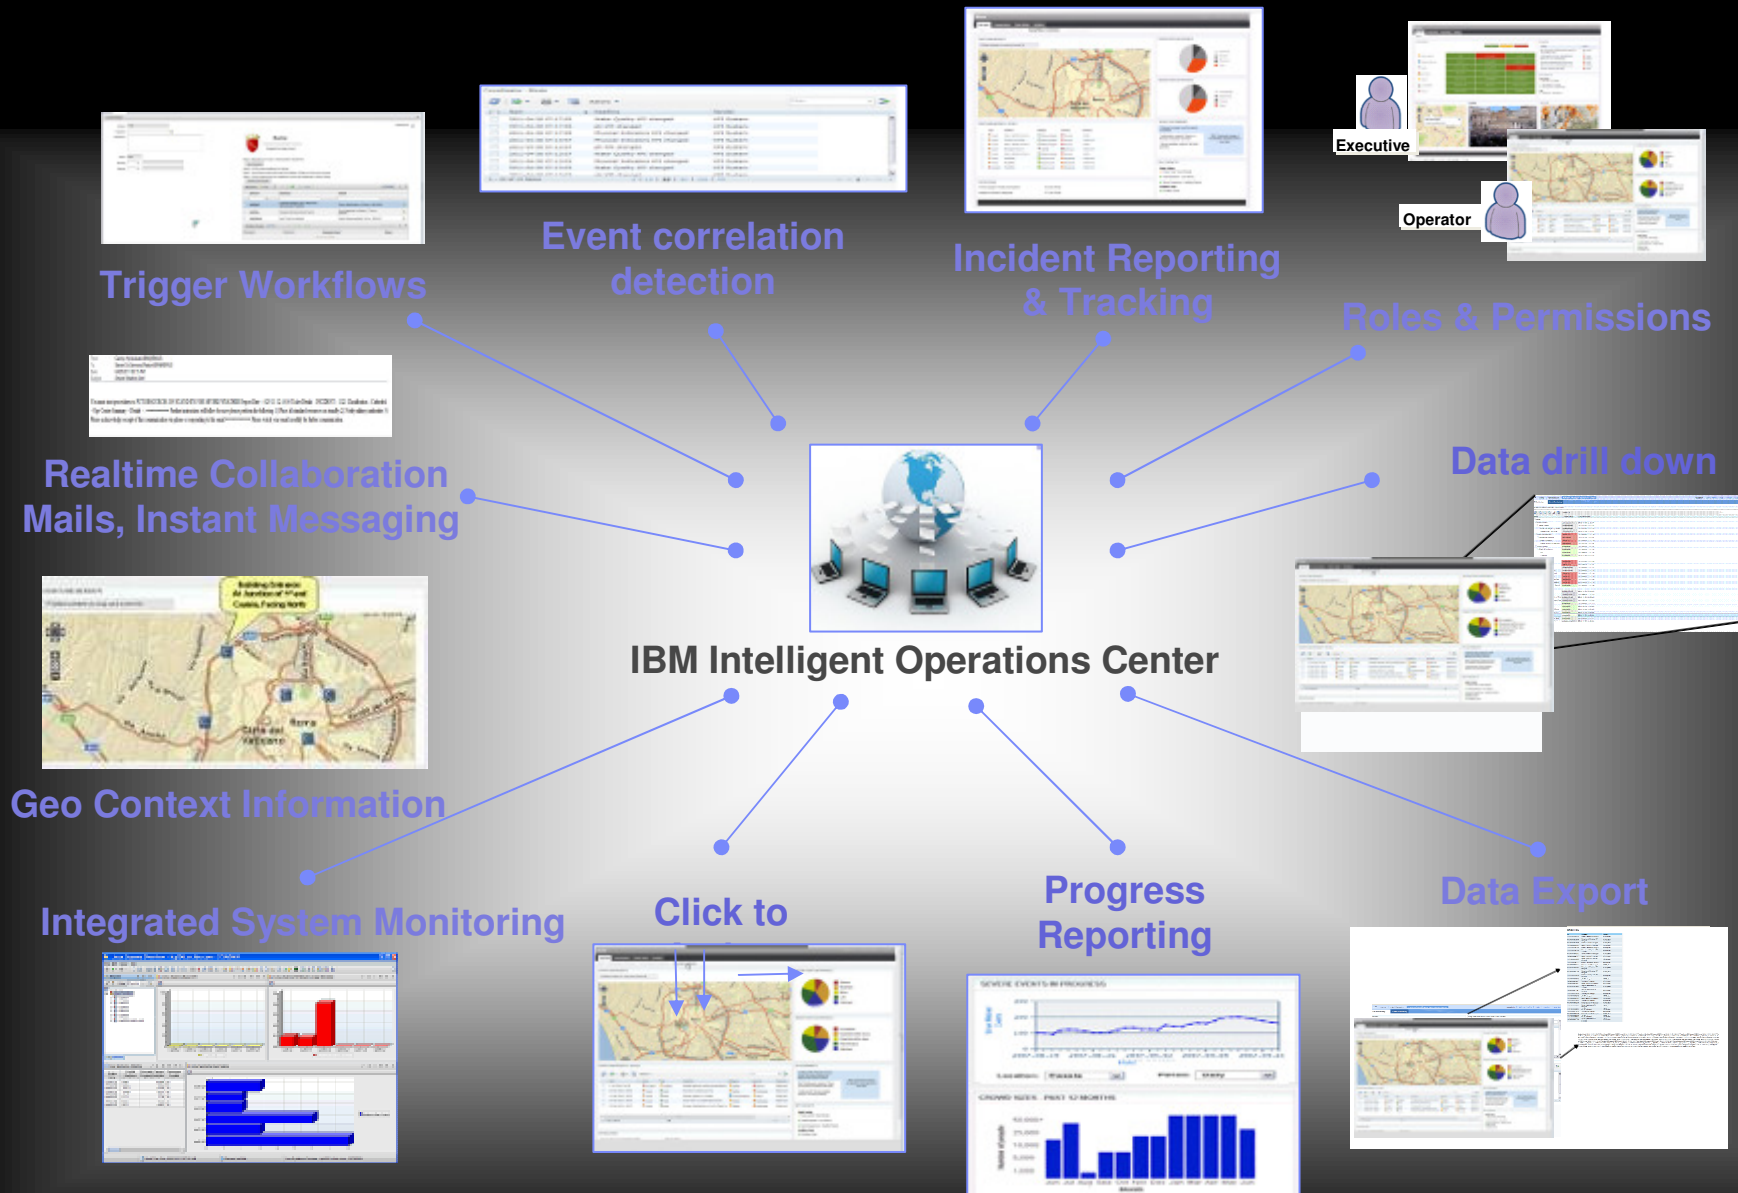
Trigger Workflows

Event correlation detection

Incident Reporting & Tracking

Executive

Operator

Roles & Permissions

Realtime Collaboration Mails, Instant Messaging

Data drill down

IBM Intelligent Operations Center

Building Entrance At Junction of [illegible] and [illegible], Facing North

Geo Context Information

Integrated System Monitoring

Click to

Progress Reporting

Data Export

SEVERE EVENTS IN PROGRESS

CROWD SIZES - PAST 12 MONTHS